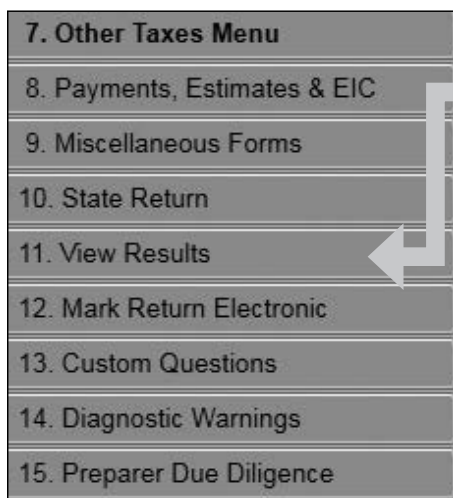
7. Other Taxes Menu

8. Payments, Estimates & EIC

9. Miscellaneous Forms

10. State Return

11. View Results

12. Mark Return Electronic

13. Custom Questions

14. Diagnostic Warnings

15. Preparer Due Diligence